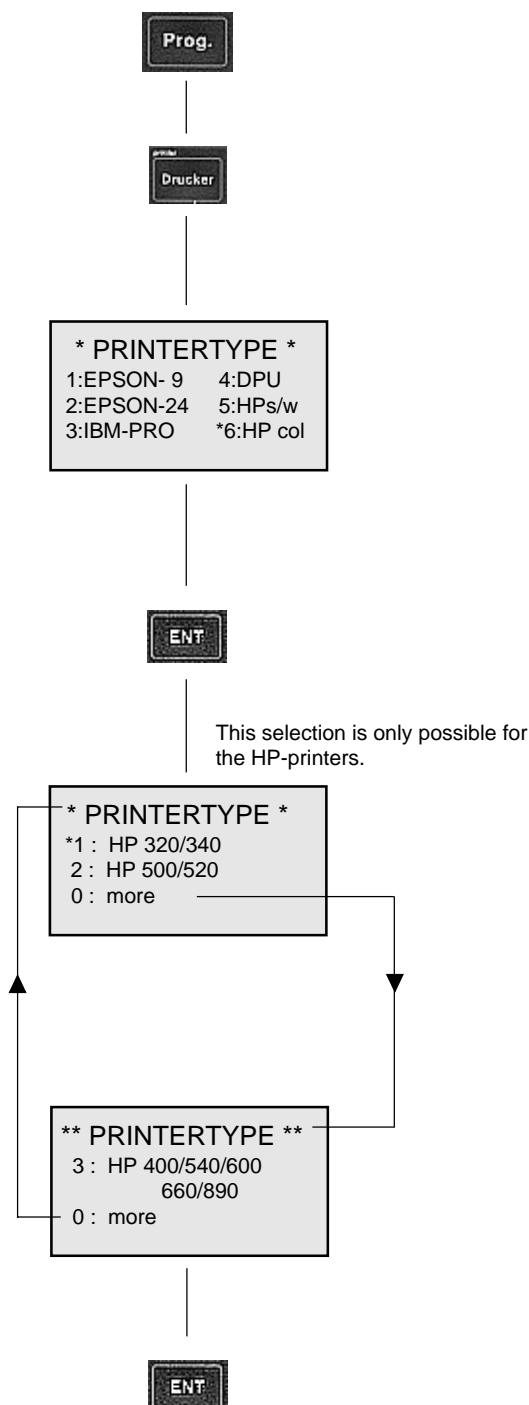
Prog.

printer
Drucker

* PRINTERTYPE *
1:EPSON- 9 4:DPU
2:EPSON-24 5:HPs/w
3:IBM-PRO *6:HP col

ENT

This selection is only possible for the HP-printers.

* PRINTERTYPE *
*1 : HP 320/340
2 : HP 500/520
0 : more

** PRINTERTYPE **
3 : HP 400/540/600
660/890
0 : more

ENT